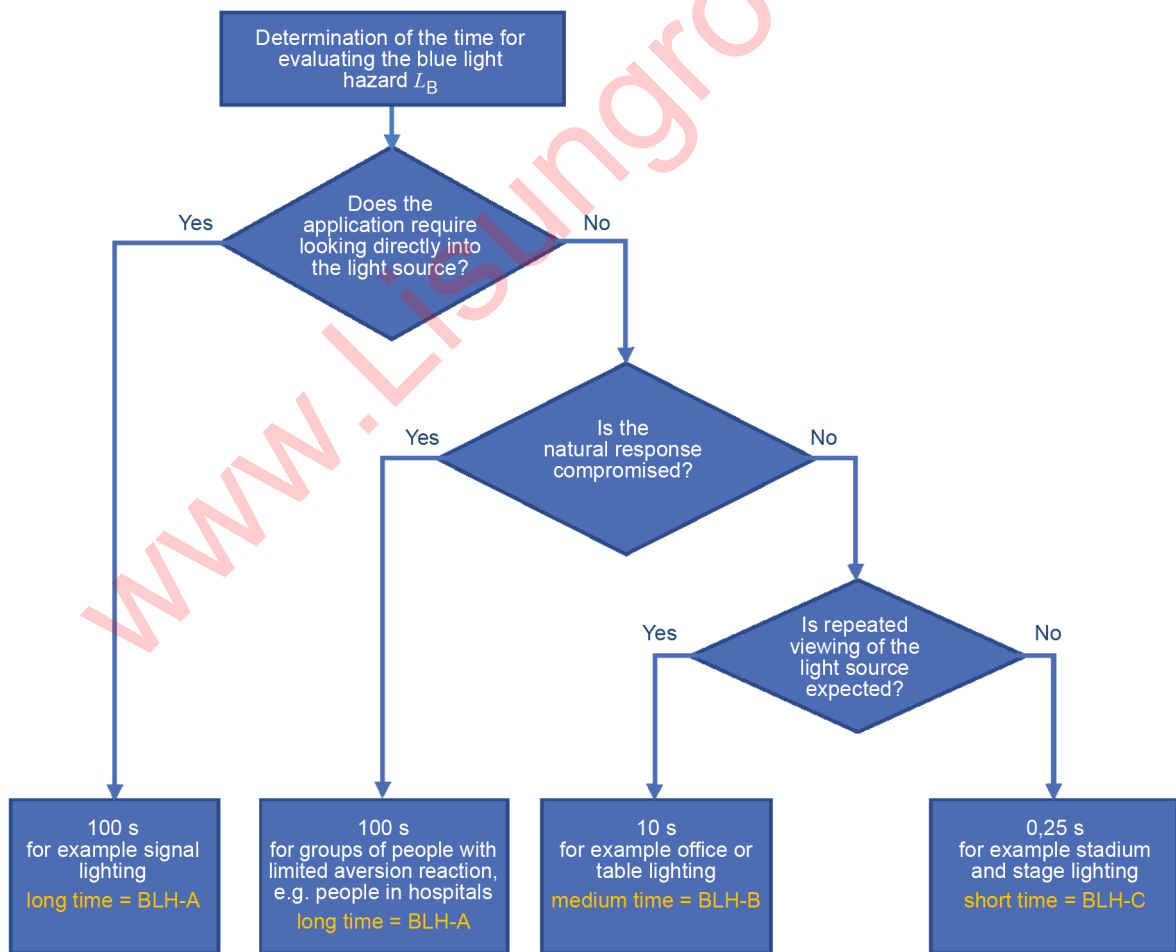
www.Lisungro

Determination of the time for evaluating the blue light hazard $L_{\mathrm{B}}$

Does the application require looking directly into the light source?

Yes

No

Is the natural response compromised?

Yes

No

Is repeated viewing of the light source expected?

Yes

No

100 s
for example signal lighting
long time = BLH-A

100 s
for groups of people with limited aversion reaction, e.g. people in hospitals
long time = BLH-A

10 s
for example office or table lighting
medium time = BLH-B

0,25 s
for example stadium and stage lighting
short time = BLH-C